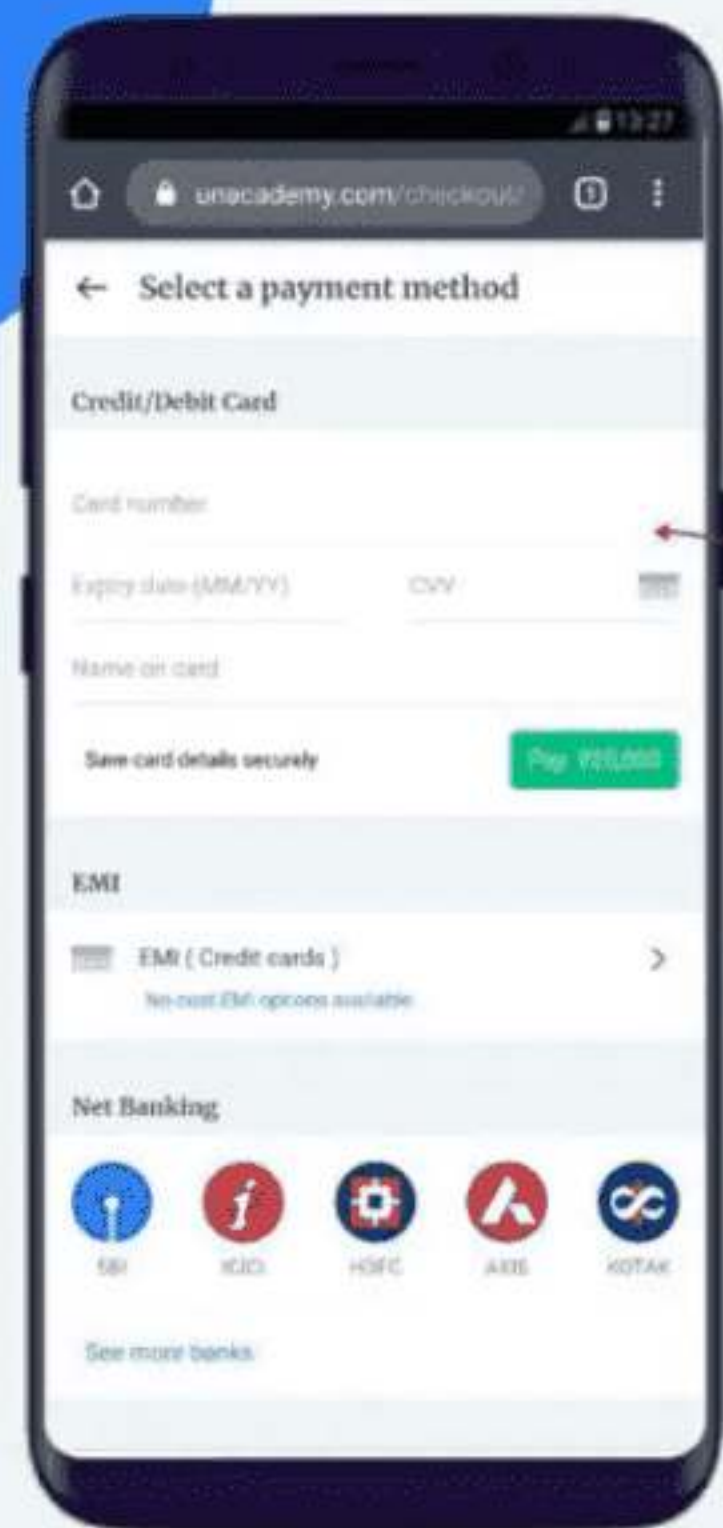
12:27

unacademy.com/checkout/

1

← Select a payment method

Credit/Debit Card

Card number

Expiry date (MM/YY)

CVV

Name on card

Save card details securely

Pay ₹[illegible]

EMI

EMI ( Credit cards )

No-cost EMI options available

>

Net Banking

SBI

ICICI

HDFC

AXIS

KOTAK

See more banks